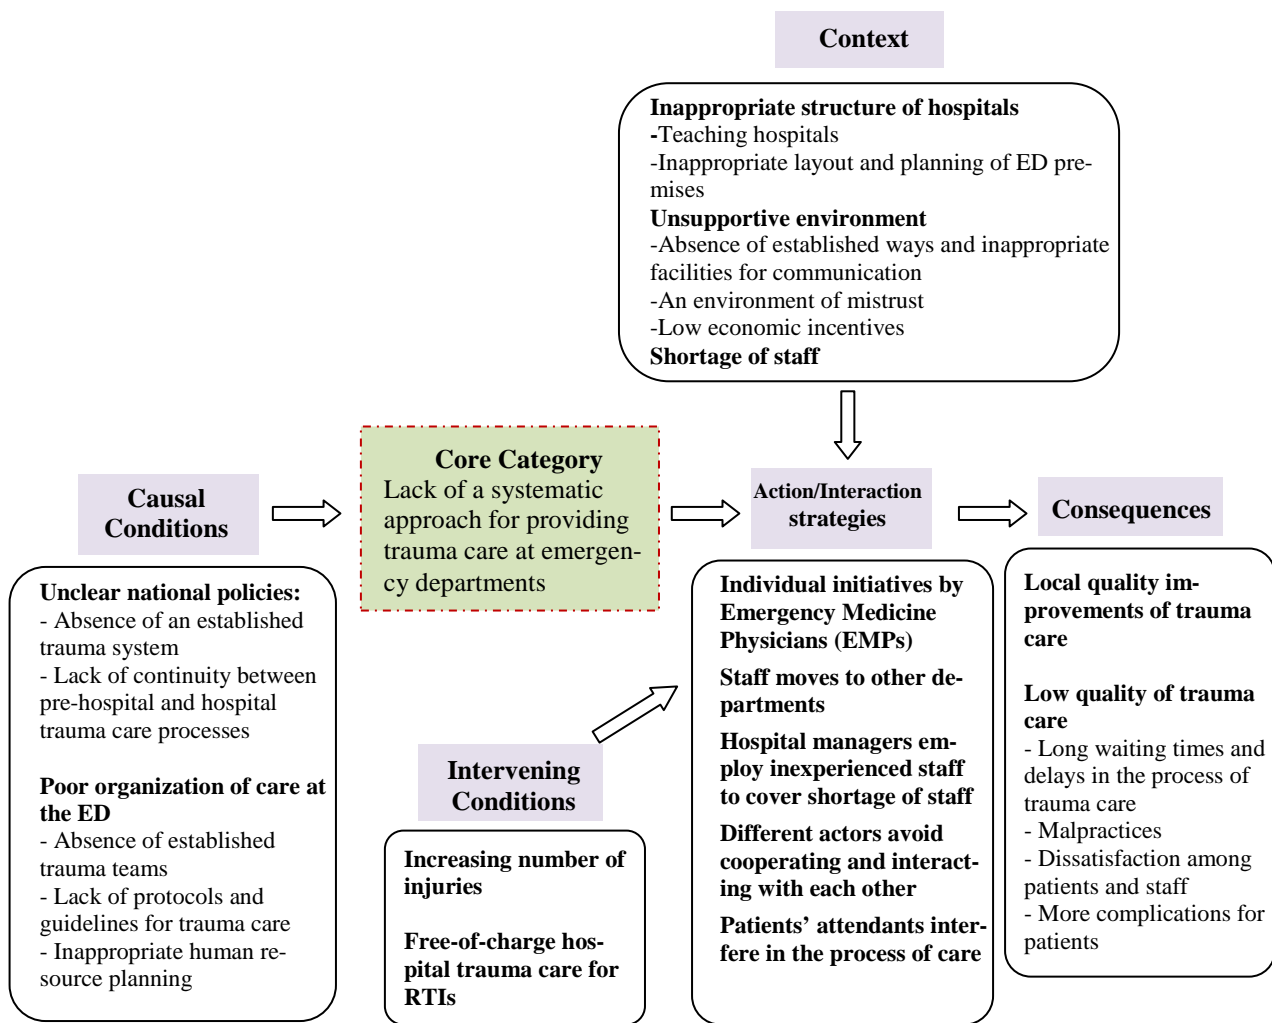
Context

Inappropriate structure of hospitals
-Teaching hospitals
-Inappropriate layout and planning of ED premises
Unsupportive environment
-Absence of established ways and inappropriate facilities for communication
-An environment of mistrust
-Low economic incentives
Shortage of staff

Causal Conditions

Unclear national policies:
- Absence of an established trauma system
- Lack of continuity between pre-hospital and hospital trauma care processes

Poor organization of care at the ED
- Absence of established trauma teams
- Lack of protocols and guidelines for trauma care
- Inappropriate human resource planning

Core Category
Lack of a systematic approach for providing trauma care at emergency departments

Intervening Conditions

Increasing number of injuries

Free-of-charge hospital trauma care for RTIs

Action/Interaction strategies

Individual initiatives by Emergency Medicine Physicians (EMPs)

Staff moves to other departments

Hospital managers employ inexperienced staff to cover shortage of staff

Different actors avoid cooperating and interacting with each other

Patients' attendants interfere in the process of care

Consequences

Local quality improvements of trauma care

Low quality of trauma care
- Long waiting times and delays in the process of trauma care
- Malpractices
- Dissatisfaction among patients and staff
- More complications for patients